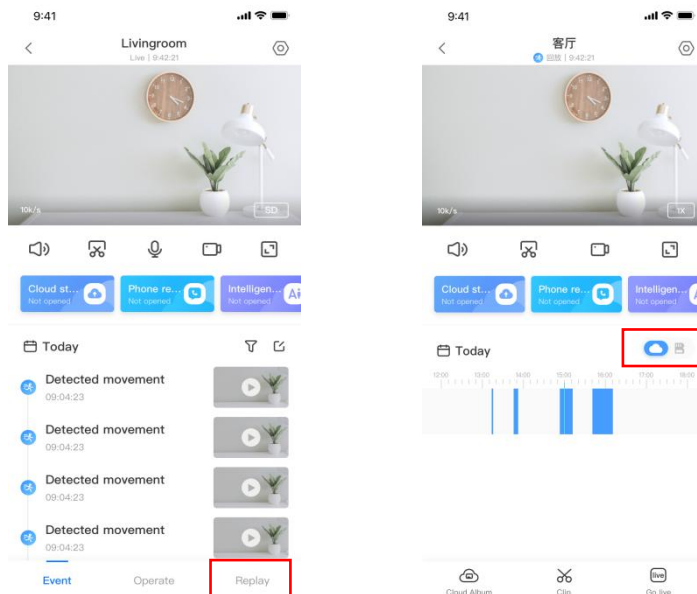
9:41

Livingroom
Live | 9:42:21

10k/s
SD

Cloud st...
Not opened
Phone re...
Not opened
Intelligen...
Not opened

Today

Detected movement
09:04:23
Detected movement
09:04:23
Detected movement
09:04:23
Detected movement
09:04:23

Event
Operate
Replay

9:41

客厅
回放 | 9:42:21

10k/s
1X

Cloud st...
Not opened
Phone re...
Not opened
Intelligen...
Not opened

Today

12:00 13:00 14:00 15:00 16:00 17:00 18:00

Cloud Album
Clip
Go live